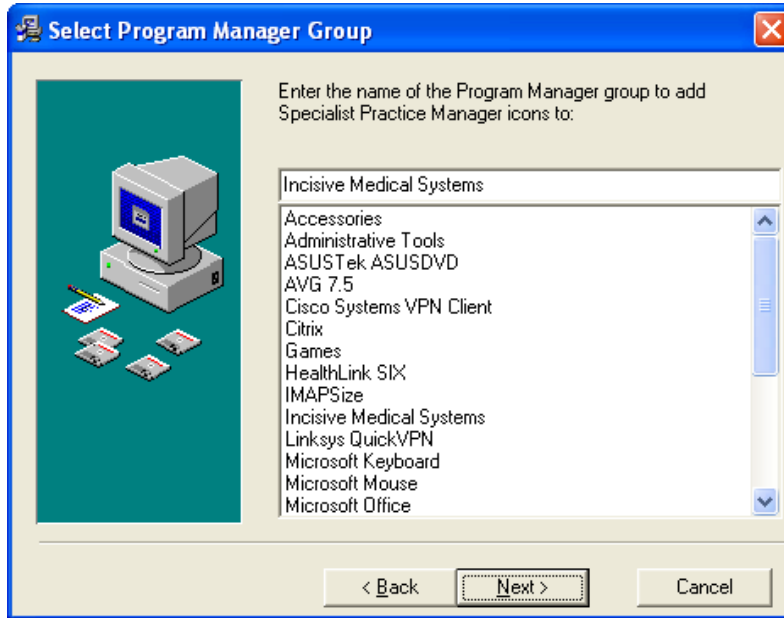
Select Program Manager Group

Enter the name of the Program Manager group to add Specialist Practice Manager icons to:

Incisive Medical Systems

Accessories
Administrative Tools
ASUSTek ASUSDVD
AVG 7.5
Cisco Systems VPN Client
Citrix
Games
HealthLink SIX
IMAPSize
Incisive Medical Systems
Linksys QuickVPN
Microsoft Keyboard
Microsoft Mouse
Microsoft Office

< Back
Next >
Cancel